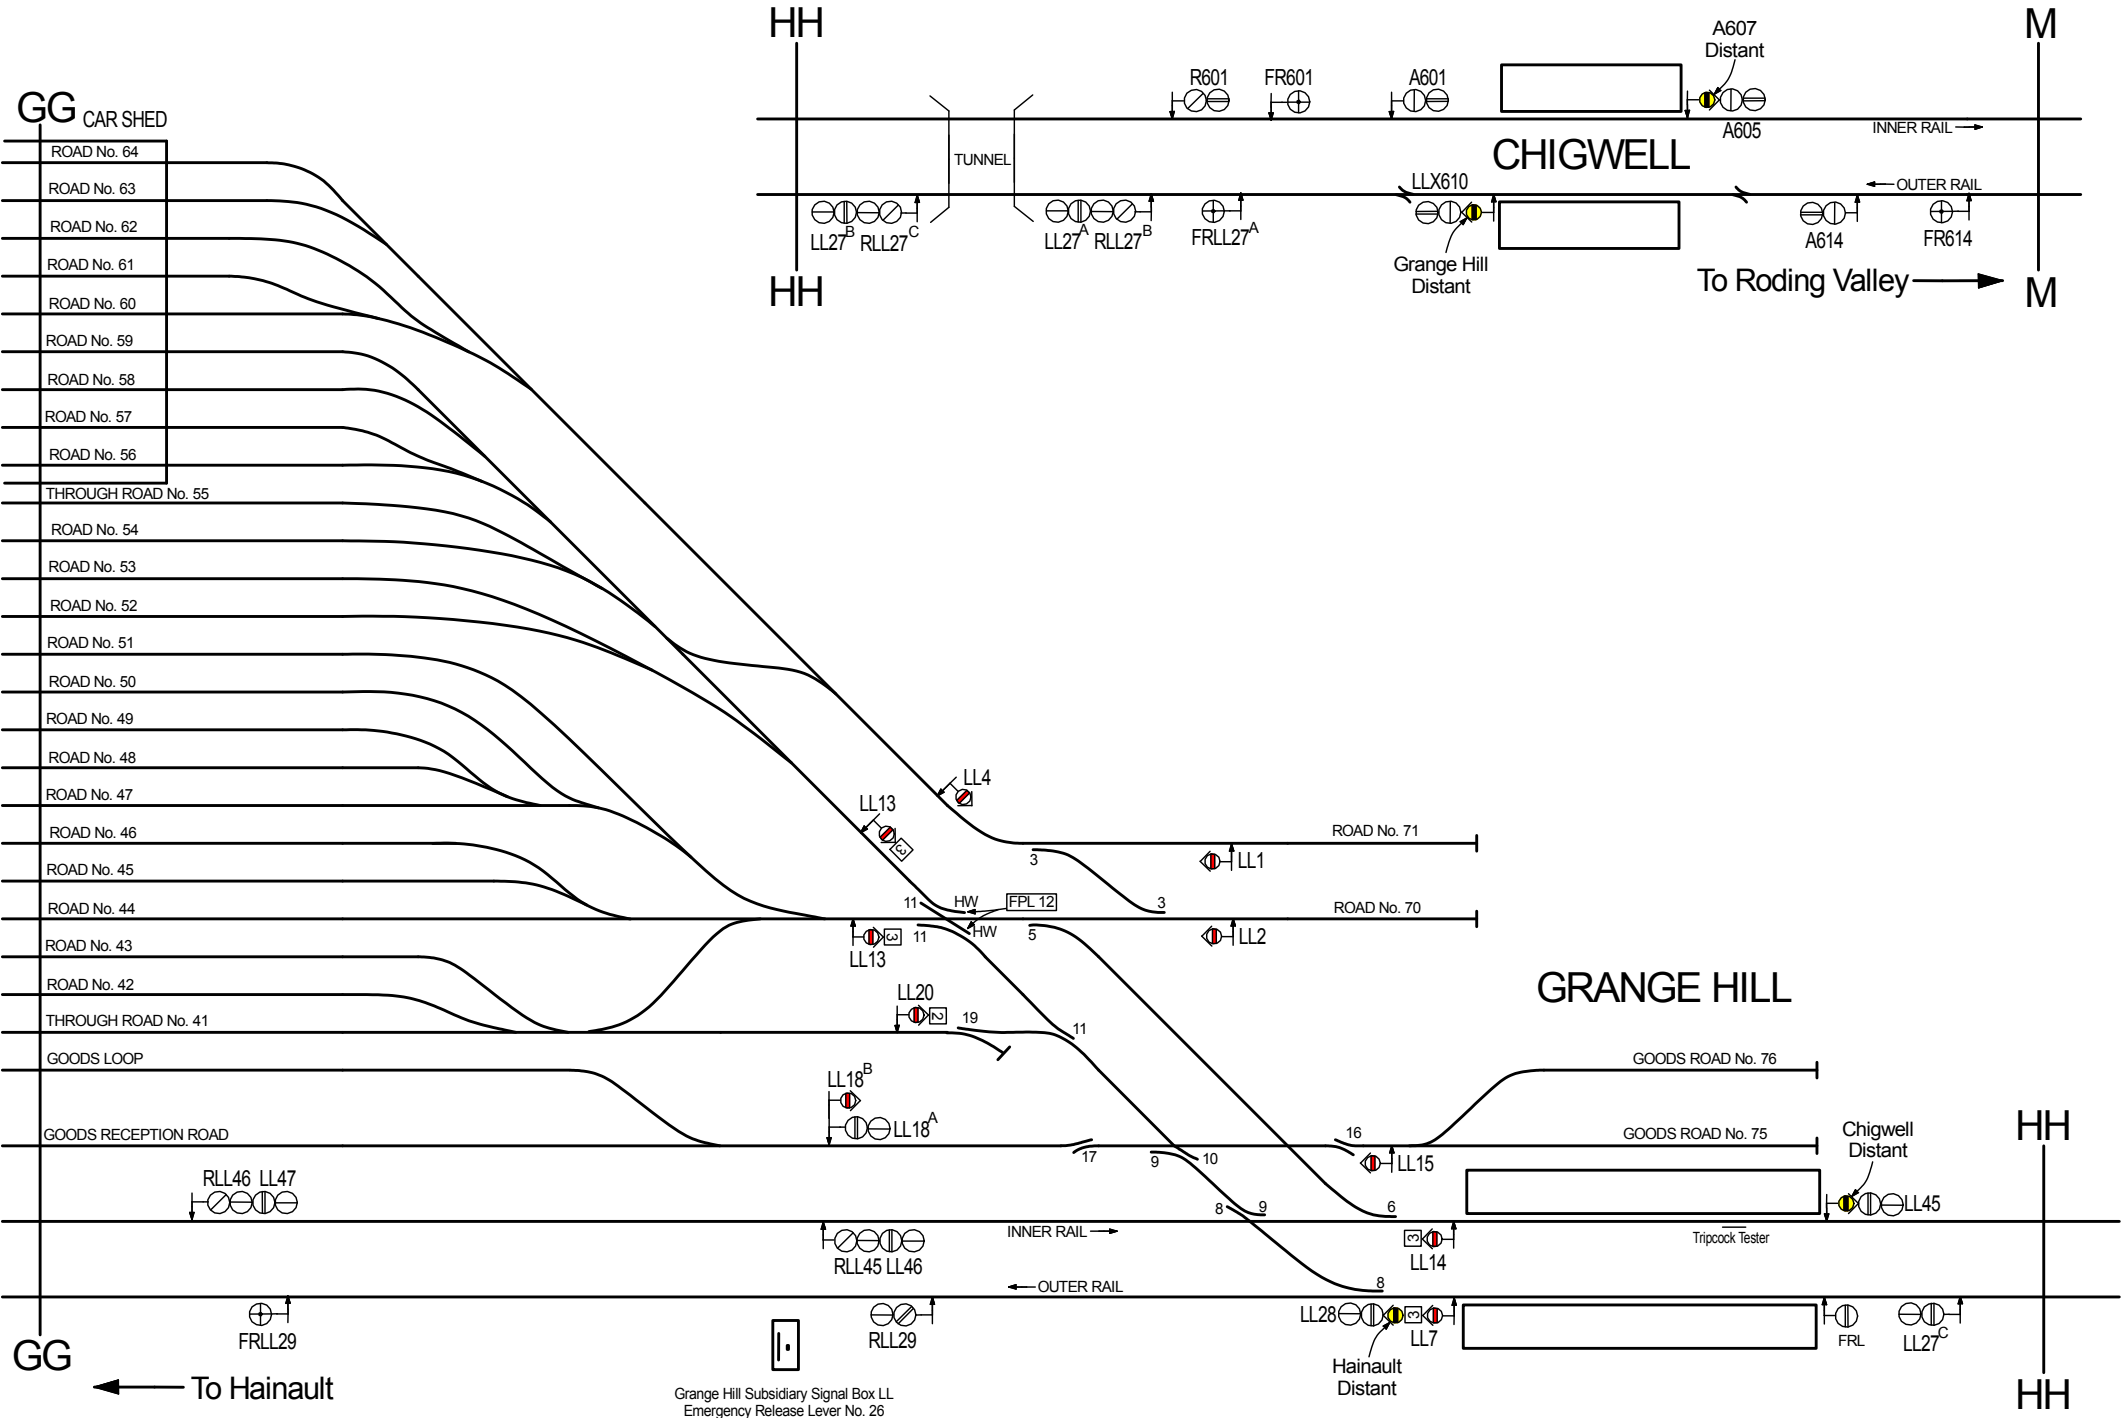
HH

HH

A607
Distant

M

R601 FR601 A601

A605

INNER RAIL →

CHIGWELL

TUNNEL

LLX610

← OUTER RAIL

$LL27^B$ $RLL27^C$ $LL27^A$ $RLL27^B$ $FRLL27^A$

Grange Hill
Distant

A614 FR614

To Roding Valley →

M

GG CAR SHED

ROAD No. 64
ROAD No. 63
ROAD No. 62
ROAD No. 61
ROAD No. 60
ROAD No. 59
ROAD No. 58
ROAD No. 57
ROAD No. 56
THROUGH ROAD No. 55
ROAD No. 54
ROAD No. 53
ROAD No. 52
ROAD No. 51
ROAD No. 50
ROAD No. 49
ROAD No. 48
ROAD No. 47
ROAD No. 46
ROAD No. 45
ROAD No. 44
ROAD No. 43
ROAD No. 42
THROUGH ROAD No. 41
GOODS LOOP
GOODS RECEPTION ROAD

LL4

LL13

3

ROAD No. 71

LL1

11 HW FPL 12

3

ROAD No. 70

3 11 HW 5

LL2

LL13

GRANGE HILL

LL20

2 19

11

GOODS ROAD No. 76

$LL18^B$

$LL18^A$

16

GOODS ROAD No. 75

Chigwell
Distant

HH

17 9 10

LL15

RLL46 LL47

8 9

6

LL45

INNER RAIL →

3 LL14

Tripcock Tester

RLL45 LL46

← OUTER RAIL

8

LL28 3 LL7

FRLL29

RLL29

FRL

$LL27^C$

GG

← To Hainault

Grange Hill Subsidiary Signal Box LL
Emergency Release Lever No. 26

Hainault
Distant

HH